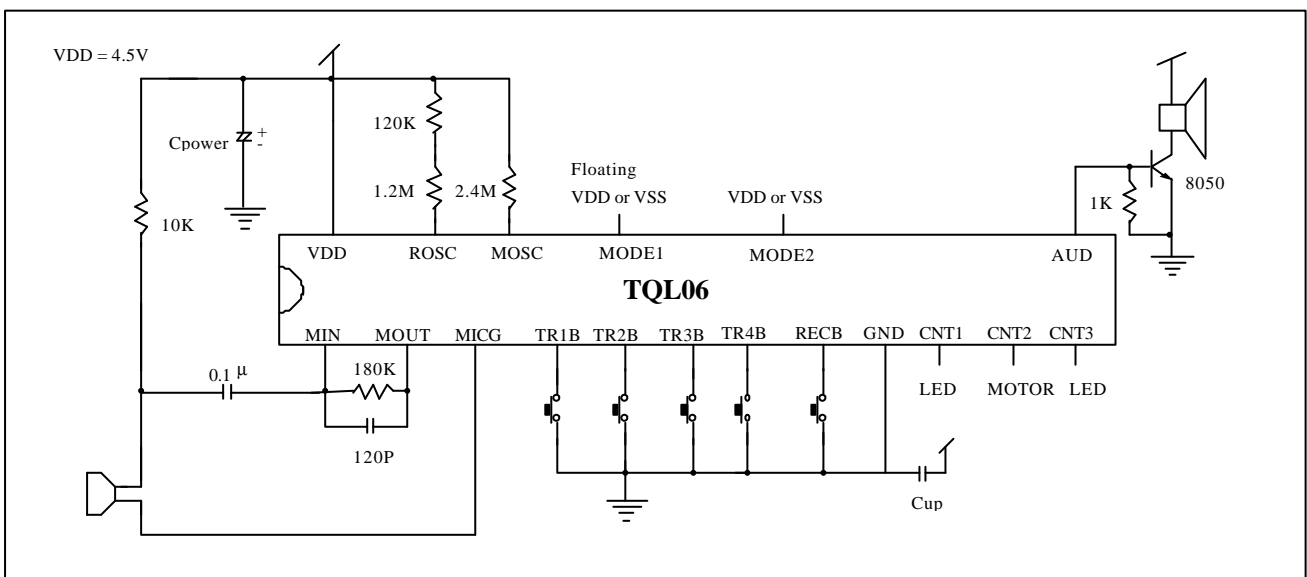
VDD = 4.5V

Cpower

+
-

10K

120K

1.2M

2.4M

Floating
VDD or VSS

VDD or VSS

1K

8050

VDD ROSC MOSC MODE1 MODE2 AUD

TQL06

MIN MOUT MICG TR1B TR2B TR3B TR4B RECB GND CNT1 CNT2 CNT3

0.1 μ

180K

120P

LED MOTOR LED

Cup